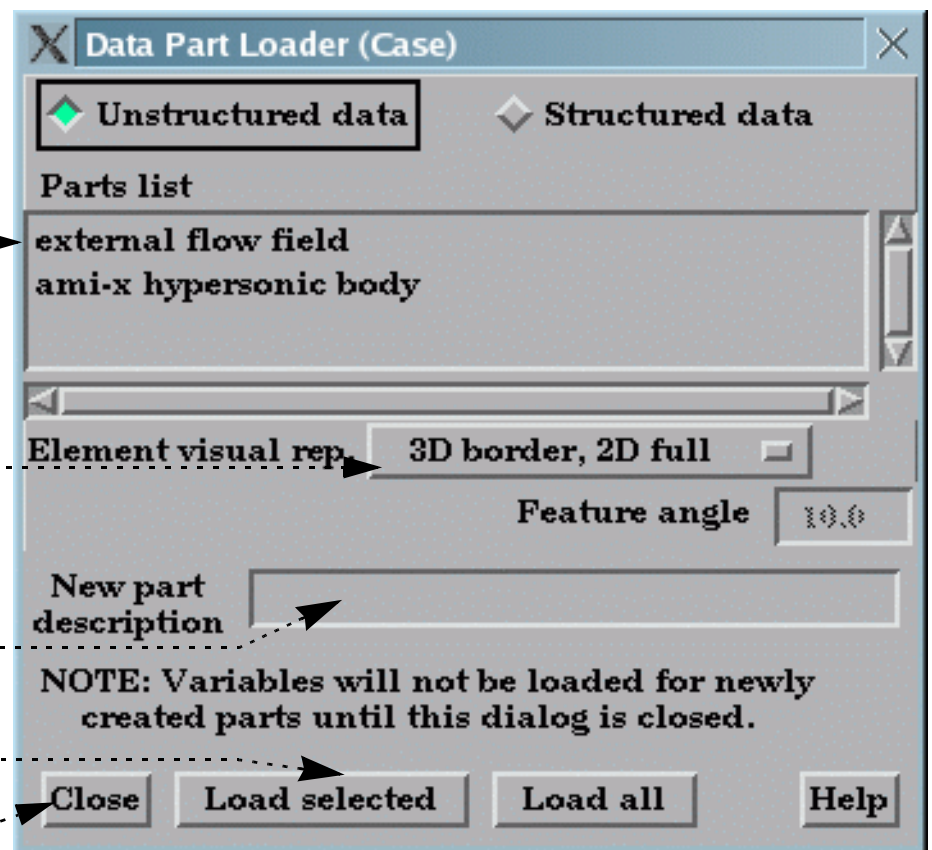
Data Part Loader (Case)

Unstructured data

Structured data

Parts list

external flow field
ami-x hypersonic body

Element visual rep.

3D border, 2D full

Feature angle

10.0

New part description

NOTE: Variables will not be loaded for newly created parts until this dialog is closed.

Close

Load selected

Load all

Help